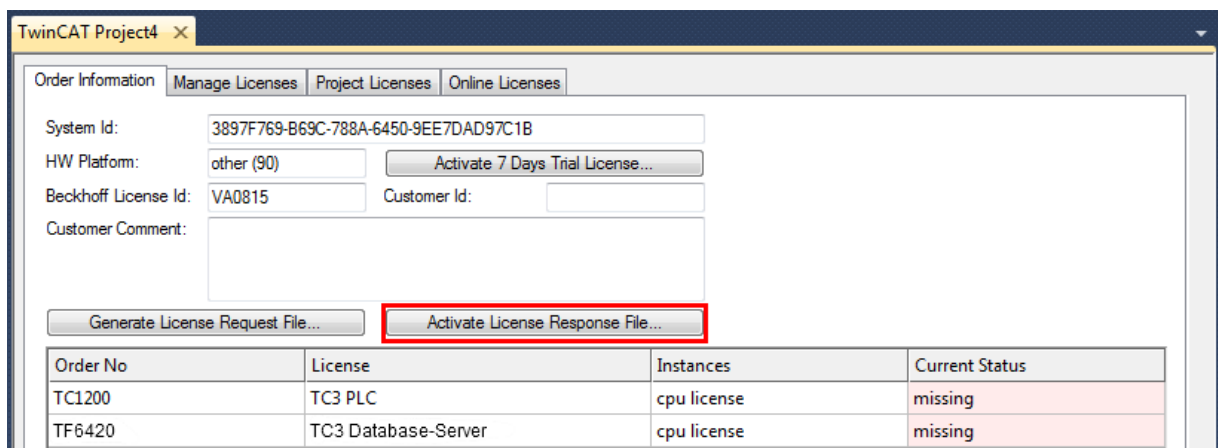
TwinCAT Project4 ×

Order Information | Manage Licenses | Project Licenses | Online Licenses

System Id: 3897F769-B69C-788A-6450-9EE7DAD97C1B

HW Platform: other (90)

Activate 7 Days Trial License...

Beckhoff License Id: VA0815

Customer Id:

Customer Comment:

Generate License Request File...

Activate License Response File...

| Order No | License | Instances | Current Status |
|---|---|---|---|
| TC1200 | TC3 PLC | cpu license | missing |
| TF6420 | TC3 Database-Server | cpu license | missing |